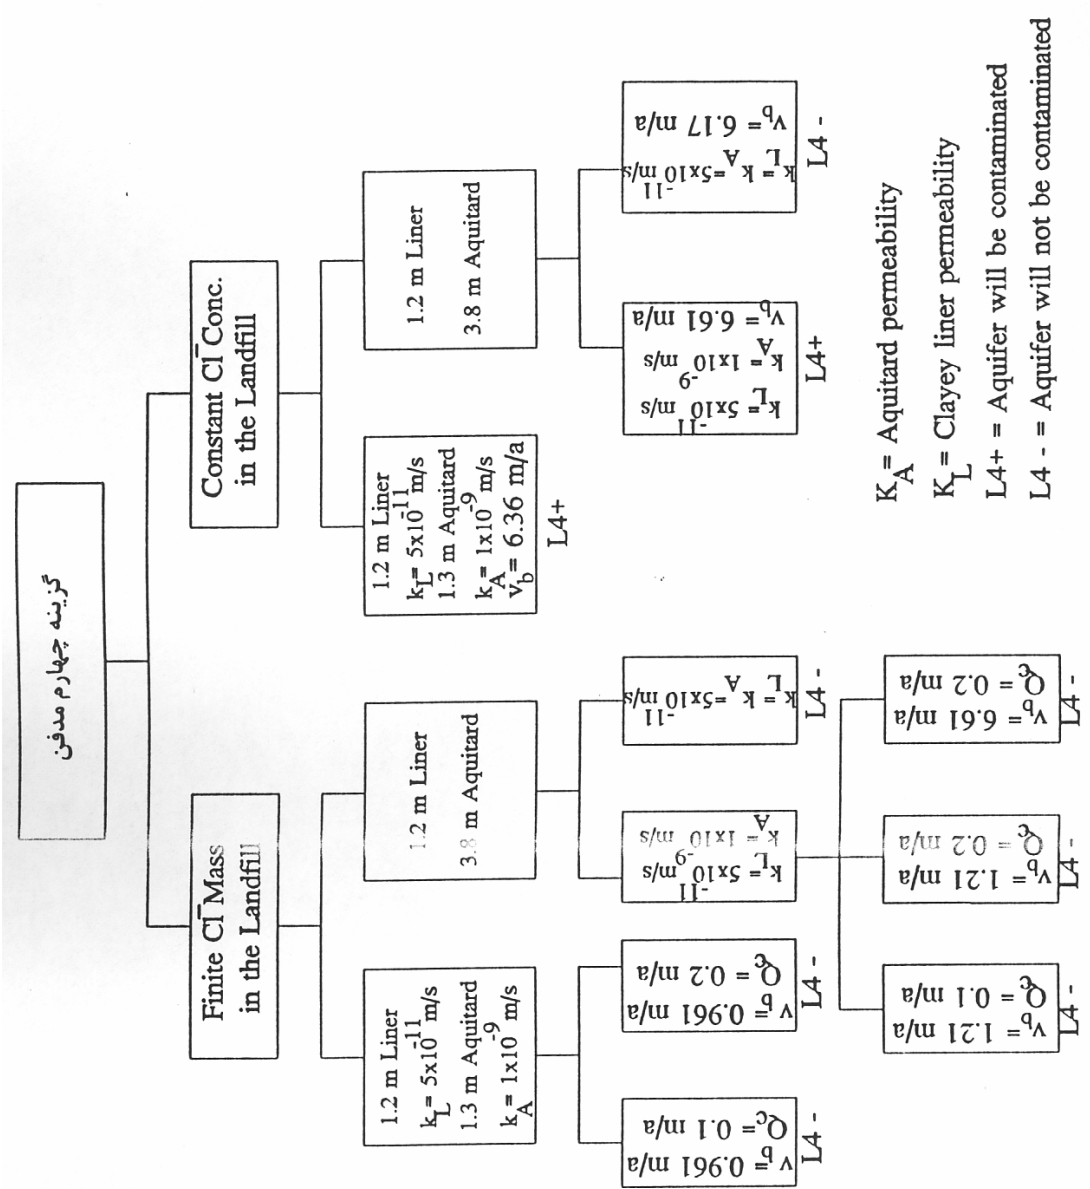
گزینه چهارم مدفن

Finite $Cl^-$ Mass in the Landfill

Constant $Cl^-$ Conc. in the Landfill

1.2 m Liner
$k_L = 5x10^{-11}$ m/s
1.3 m Aquitard
$k_A = 1x10^{-9}$ m/s

1.2 m Liner
3.8 m Aquitard

1.2 m Liner
$k_L = 5x10^{-11}$ m/s
1.3 m Aquitard
$k_A = 1x10^{-9}$ m/s
$v_b = 6.36$ m/a
L4+

1.2 m Liner
3.8 m Aquitard

$v_b = 0.961$ m/a
$Q_c = 0.1$ m/a
L4 -

$v_b = 0.961$ m/a
$Q_c = 0.2$ m/a
L4 -

$k_L = 5x10^{-11}$ m/s
$k_A = 1x10^{-9}$ m/s

$k_L = k_A = 5x10^{-11}$ m/s
L4 -

$v_b = 1.21$ m/a
$Q_c = 0.1$ m/a
L4 -

$v_b = 1.21$ m/a
$Q_c = 0.2$ m/a
L4 -

$v_b = 6.61$ m/a
$Q_c = 0.2$ m/a
L4 -

$k_L = 5x10^{-11}$ m/s
$k_A = 1x10^{-9}$ m/s
$v_b = 6.61$ m/a
L4+

$k_L = k_A = 5x10^{-11}$ m/s
$v_b = 6.17$ m/a
L4 -

$K_A$ = Aquitard permeability
$K_L$ = Clayey liner permeability
L4+ = Aquifer will be contaminated
L4 - = Aquifer will not be contaminated